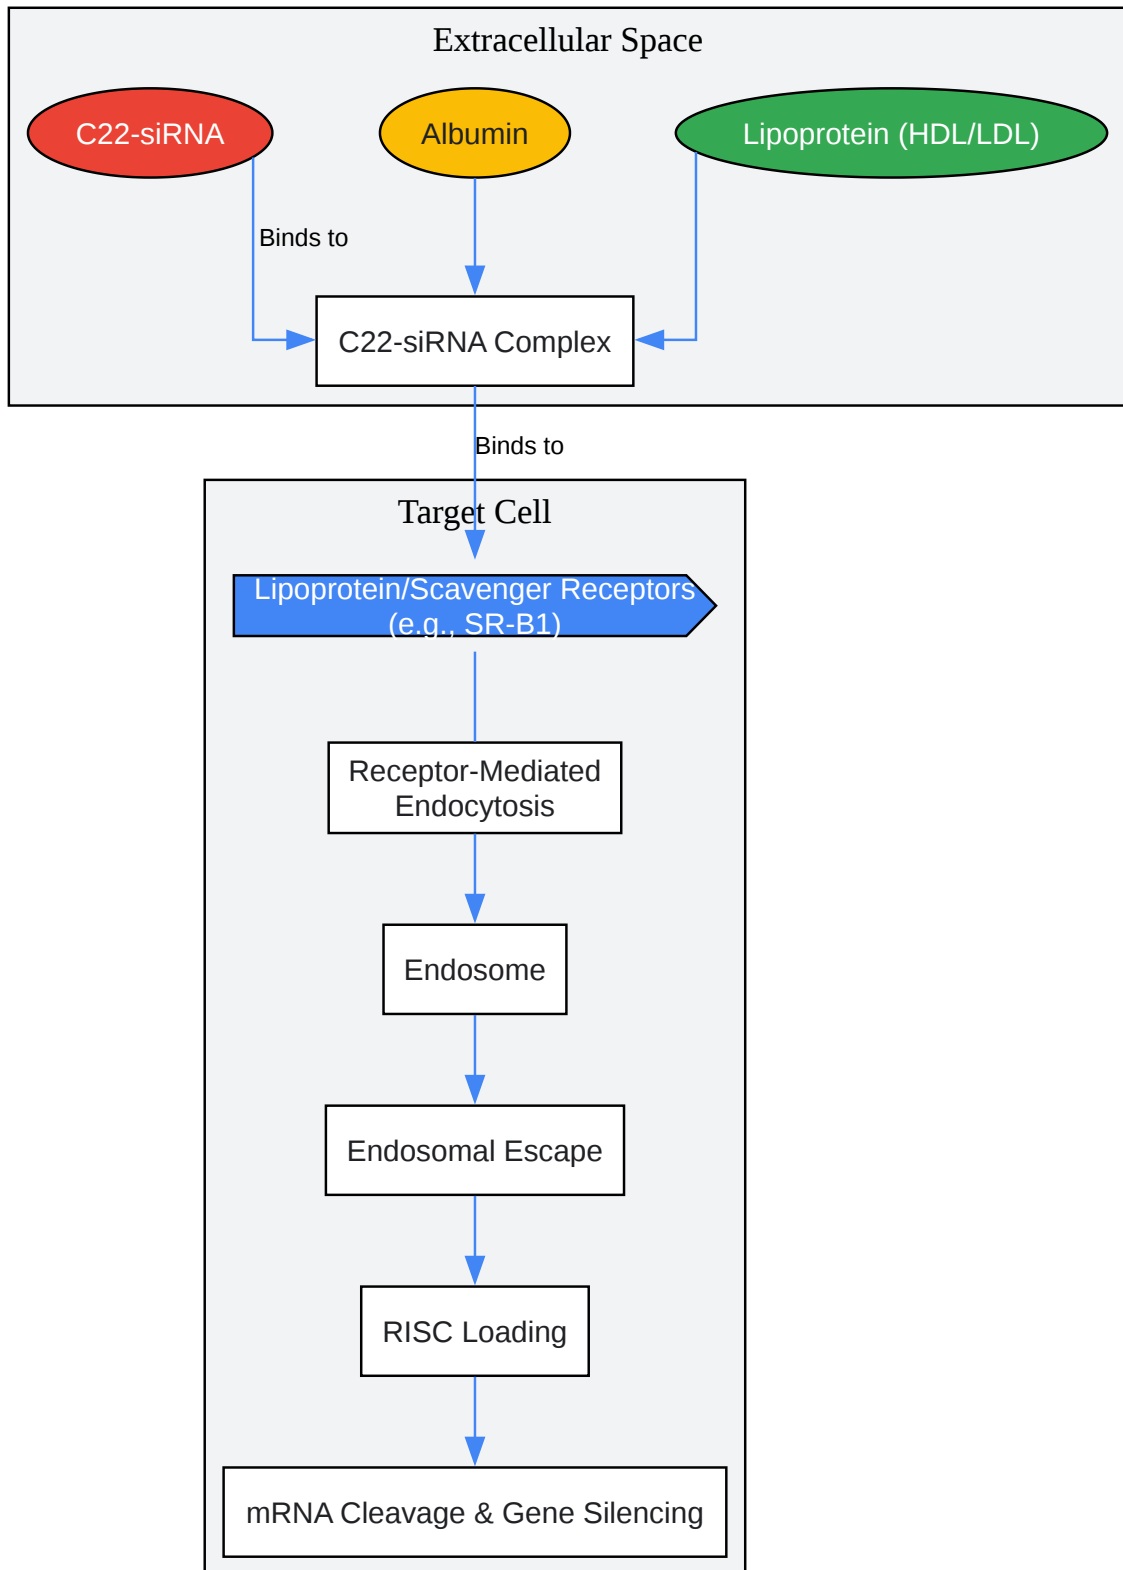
Extracellular Space

C22-siRNA

Albumin

Lipoprotein (HDL/LDL)

Binds to

C22-siRNA Complex

Binds to

Target Cell

Lipoprotein/Scavenger Receptors (e.g., SR-B1)

Receptor-Mediated Endocytosis

Endosome

Endosomal Escape

RISC Loading

mRNA Cleavage & Gene Silencing